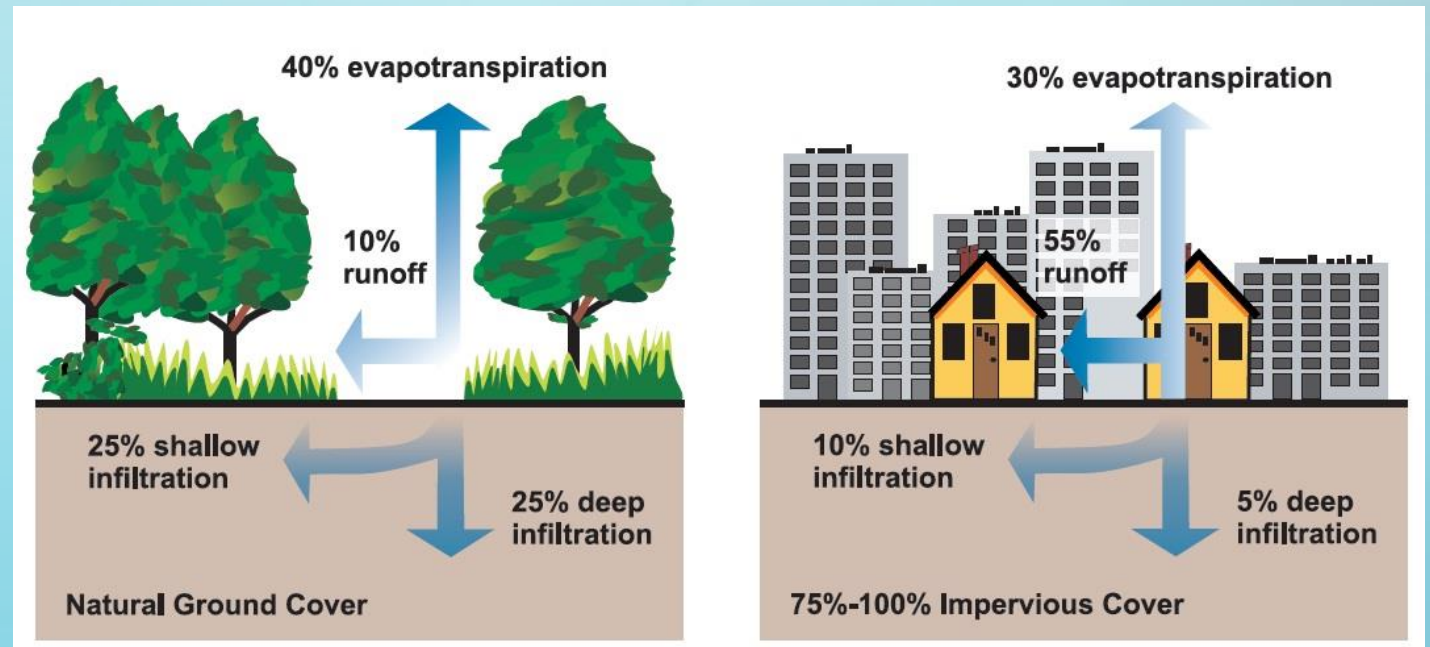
40% evapotranspiration

10% runoff

25% shallow infiltration

25% deep infiltration

Natural Ground Cover

30% evapotranspiration

55% runoff

10% shallow infiltration

5% deep infiltration

75%-100% Impervious Cover